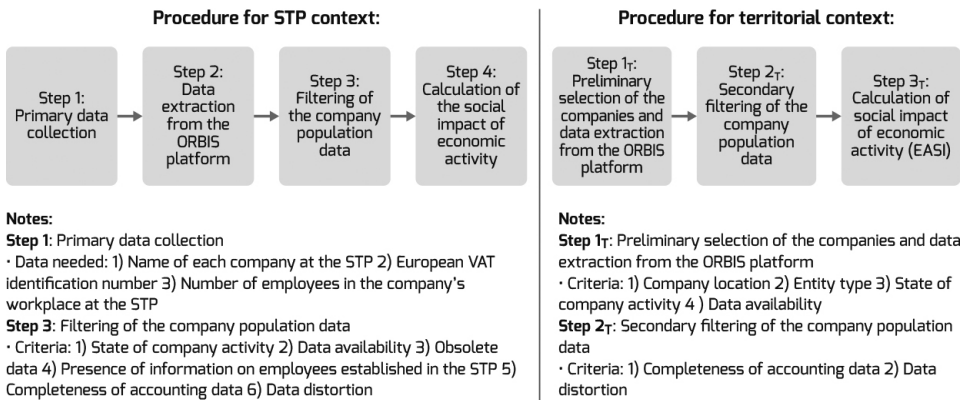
Procedure for STP context:

Step 1: Primary data collection

Step 2: Data extraction from the ORBIS platform

Step 3: Filtering of the company population data

Step 4: Calculation of the social impact of economic activity

Notes:
**Step 1**: Primary data collection
· Data needed: 1) Name of each company at the STP 2) European VAT identification number 3) Number of employees in the company's workplace at the STP
**Step 3**: Filtering of the company population data
· Criteria: 1) State of company activity 2) Data availability 3) Obsolete data 4) Presence of information on employees established in the STP 5) Completeness of accounting data 6) Data distortion

Procedure for territorial context:

Step $1_T$: Preliminary selection of the companies and data extraction from the ORBIS platform

Step $2_T$: Secondary filtering of the company population data

Step $3_T$: Calculation of social impact of economic activity (EASI)

Notes:
**Step $1_T$**: Preliminary selection of the companies and data extraction from the ORBIS platform
· Criteria: 1) Company location 2) Entity type 3) State of company activity 4 ) Data availability
**Step $2_T$**: Secondary filtering of the company population data
· Criteria: 1) Completeness of accounting data 2) Data distortion